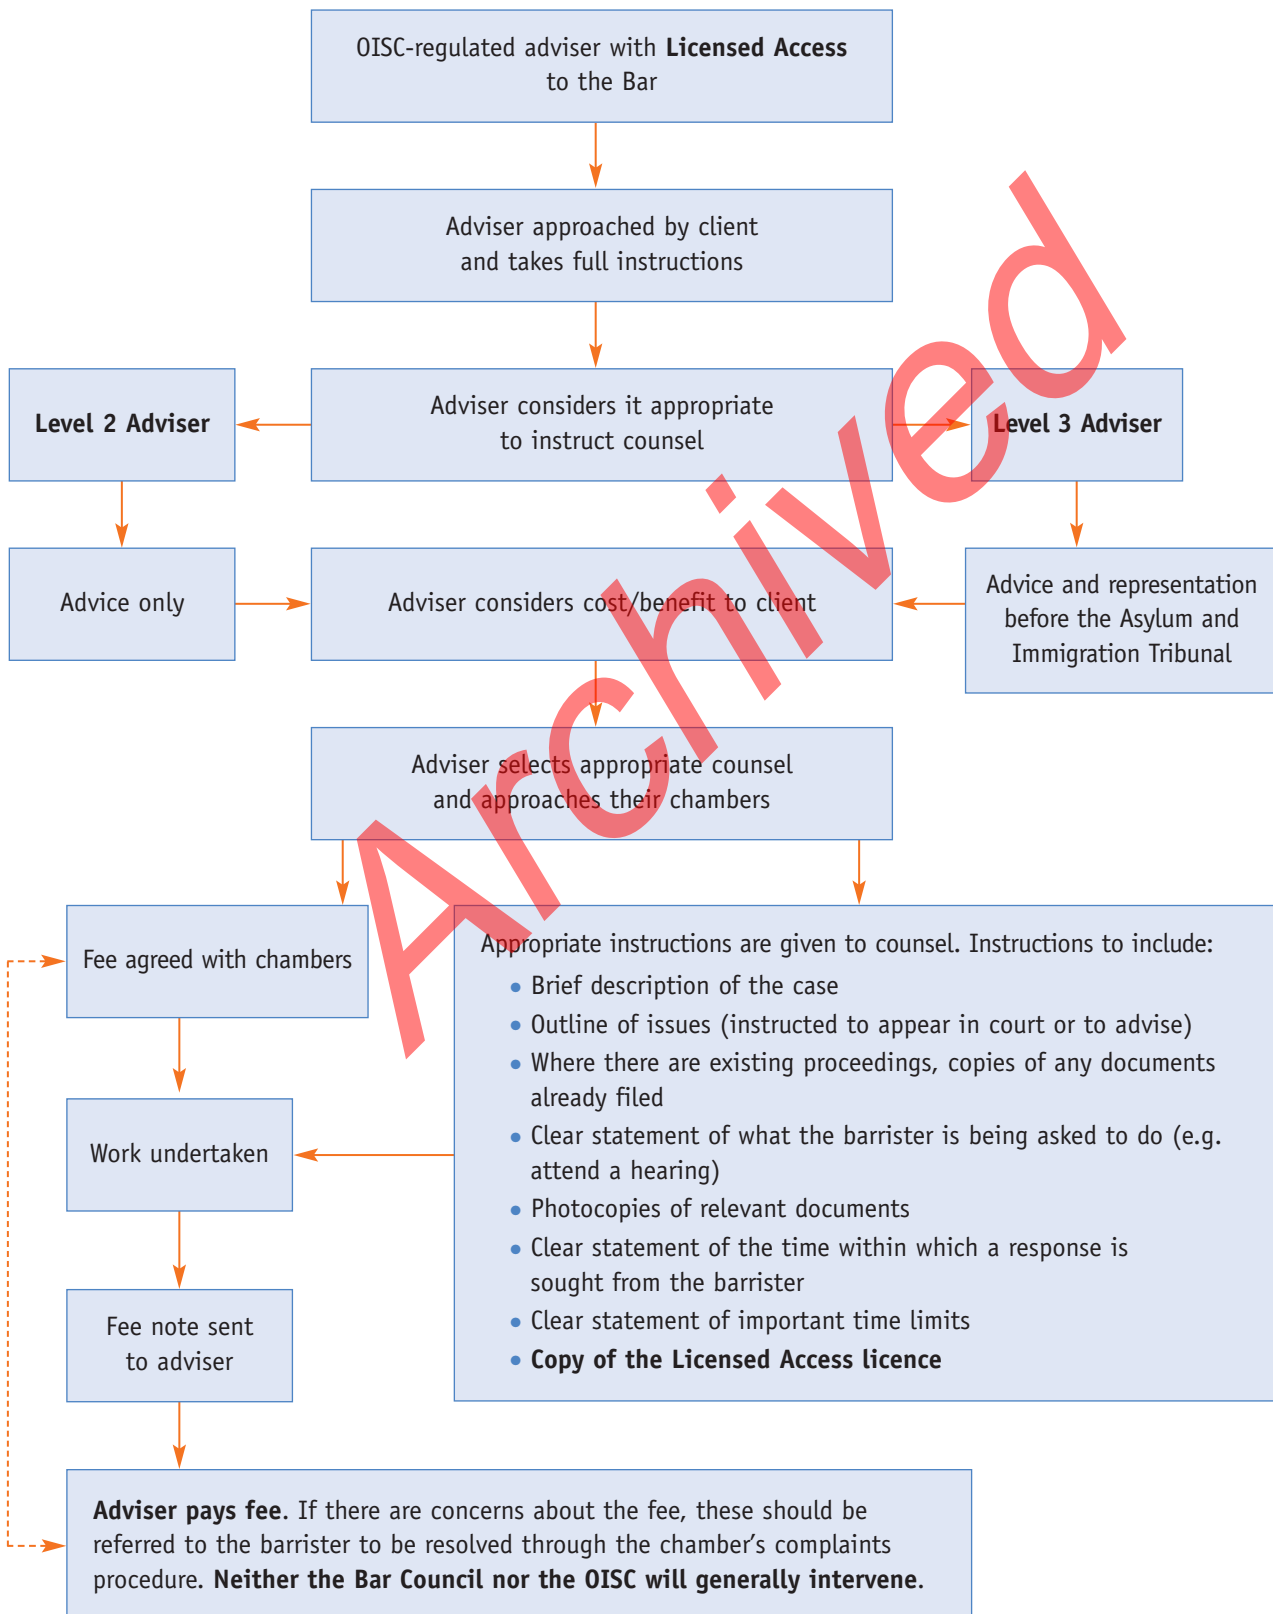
OISC-regulated adviser with **Licensed Access** to the Bar

Adviser approached by client and takes full instructions

**Level 2 Adviser**

Adviser considers it appropriate to instruct counsel

**Level 3 Adviser**

Advice only

Adviser considers cost/benefit to client

Advice and representation before the Asylum and Immigration Tribunal

Adviser selects appropriate counsel and approaches their chambers

Fee agreed with chambers

Appropriate instructions are given to counsel. Instructions to include:
- Brief description of the case
- Outline of issues (instructed to appear in court or to advise)
- Where there are existing proceedings, copies of any documents already filed
- Clear statement of what the barrister is being asked to do (e.g. attend a hearing)
- Photocopies of relevant documents
- Clear statement of the time within which a response is sought from the barrister
- Clear statement of important time limits
- **Copy of the Licensed Access licence**

Work undertaken

Fee note sent to adviser

**Adviser pays fee.** If there are concerns about the fee, these should be referred to the barrister to be resolved through the chamber's complaints procedure. **Neither the Bar Council nor the OISC will generally intervene**.

Archived